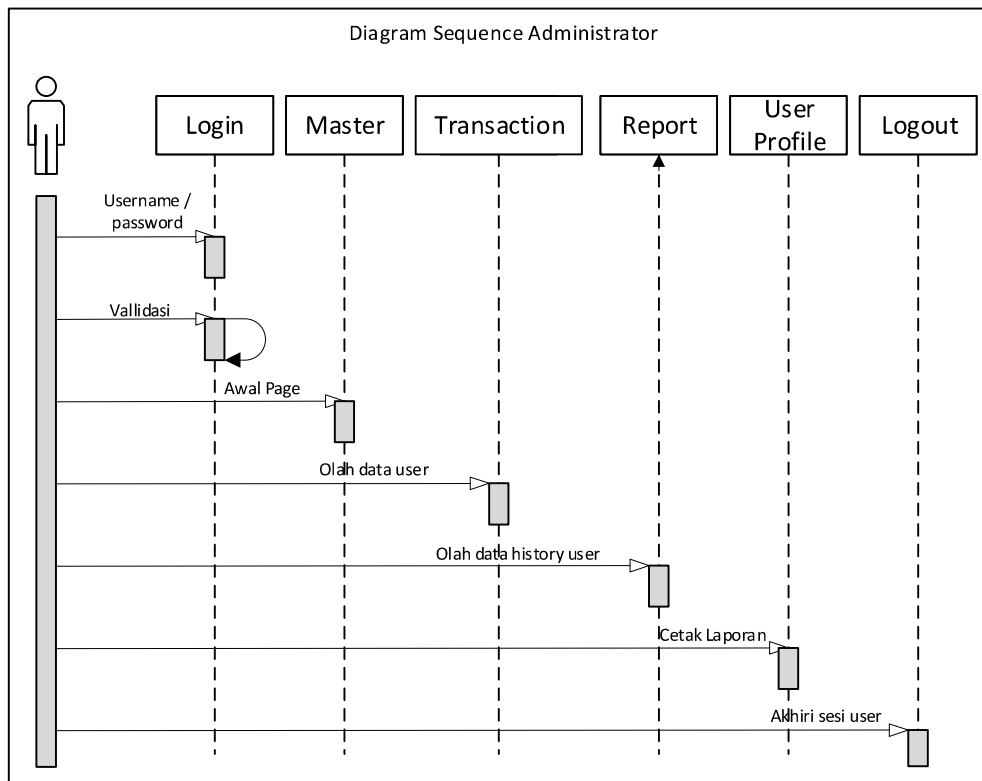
Diagram Sequence Administrator

Login

Master

Transaction

Report

User Profile

Logout

Username / password

Vallidasi

Awal Page

Olah data user

Olah data history user

Cetak Laporan

Akhiri sesi user